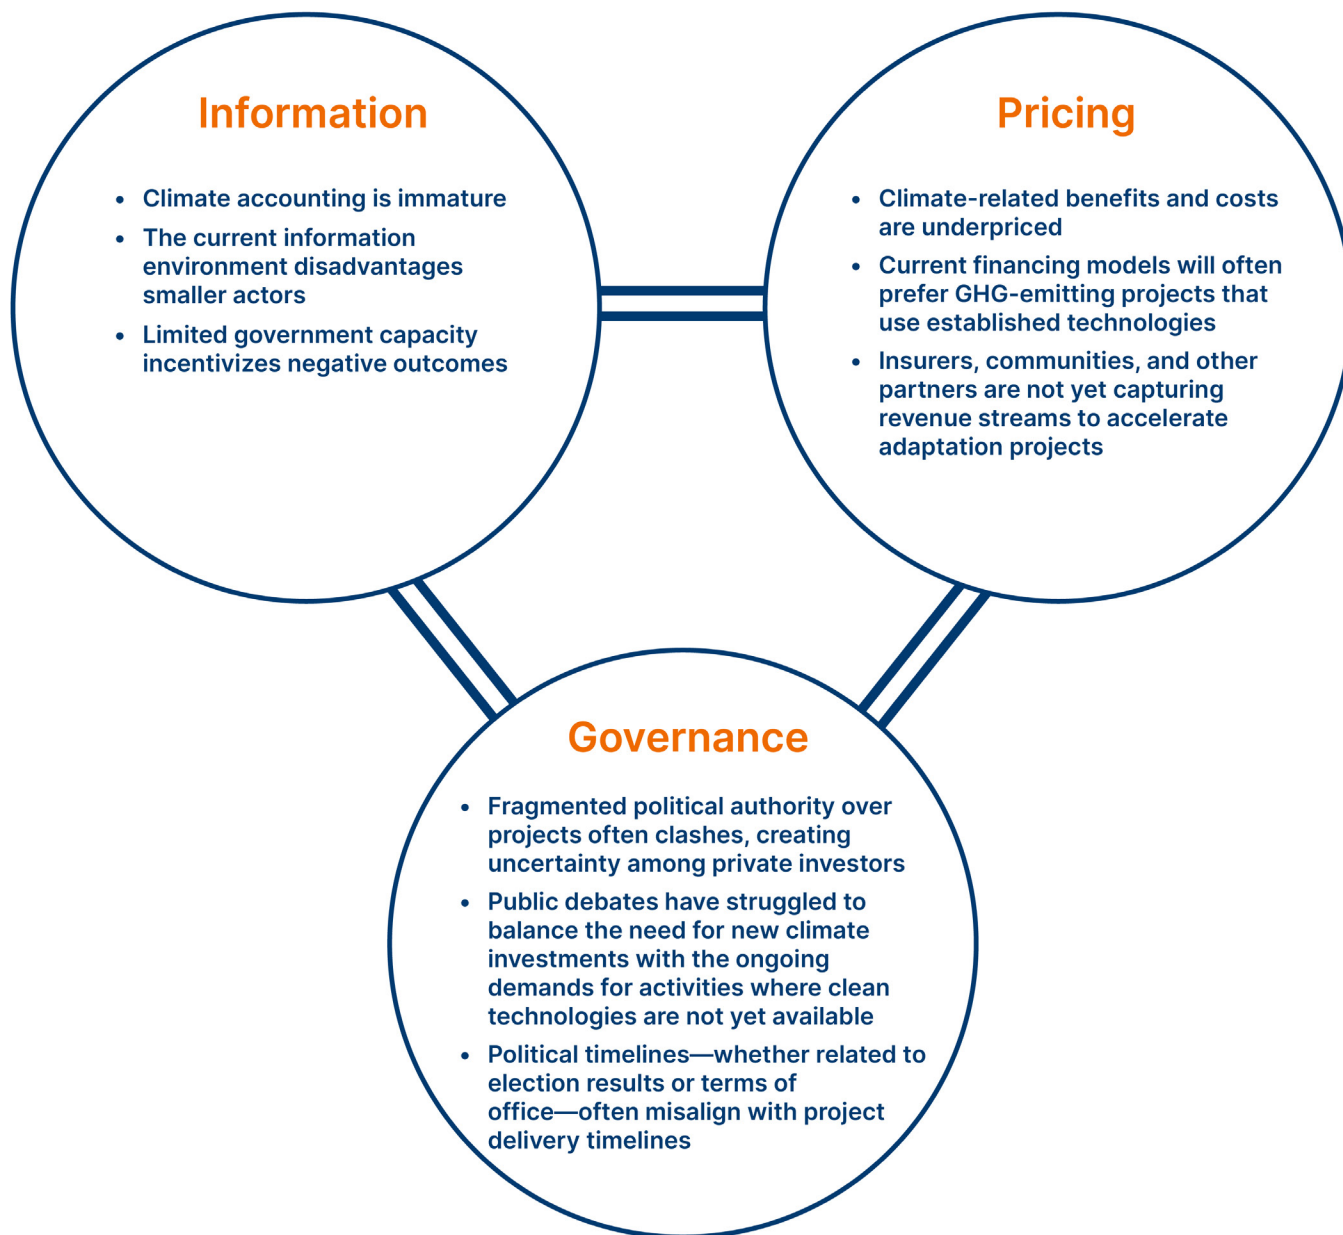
Information

- Climate accounting is immature
- The current information environment disadvantages smaller actors
- Limited government capacity incentivizes negative outcomes

Pricing

- Climate-related benefits and costs are underpriced
- Current financing models will often prefer GHG-emitting projects that use established technologies
- Insurers, communities, and other partners are not yet capturing revenue streams to accelerate adaptation projects

Governance

- Fragmented political authority over projects often clashes, creating uncertainty among private investors
- Public debates have struggled to balance the need for new climate investments with the ongoing demands for activities where clean technologies are not yet available
- Political timelines—whether related to election results or terms of office—often misalign with project delivery timelines